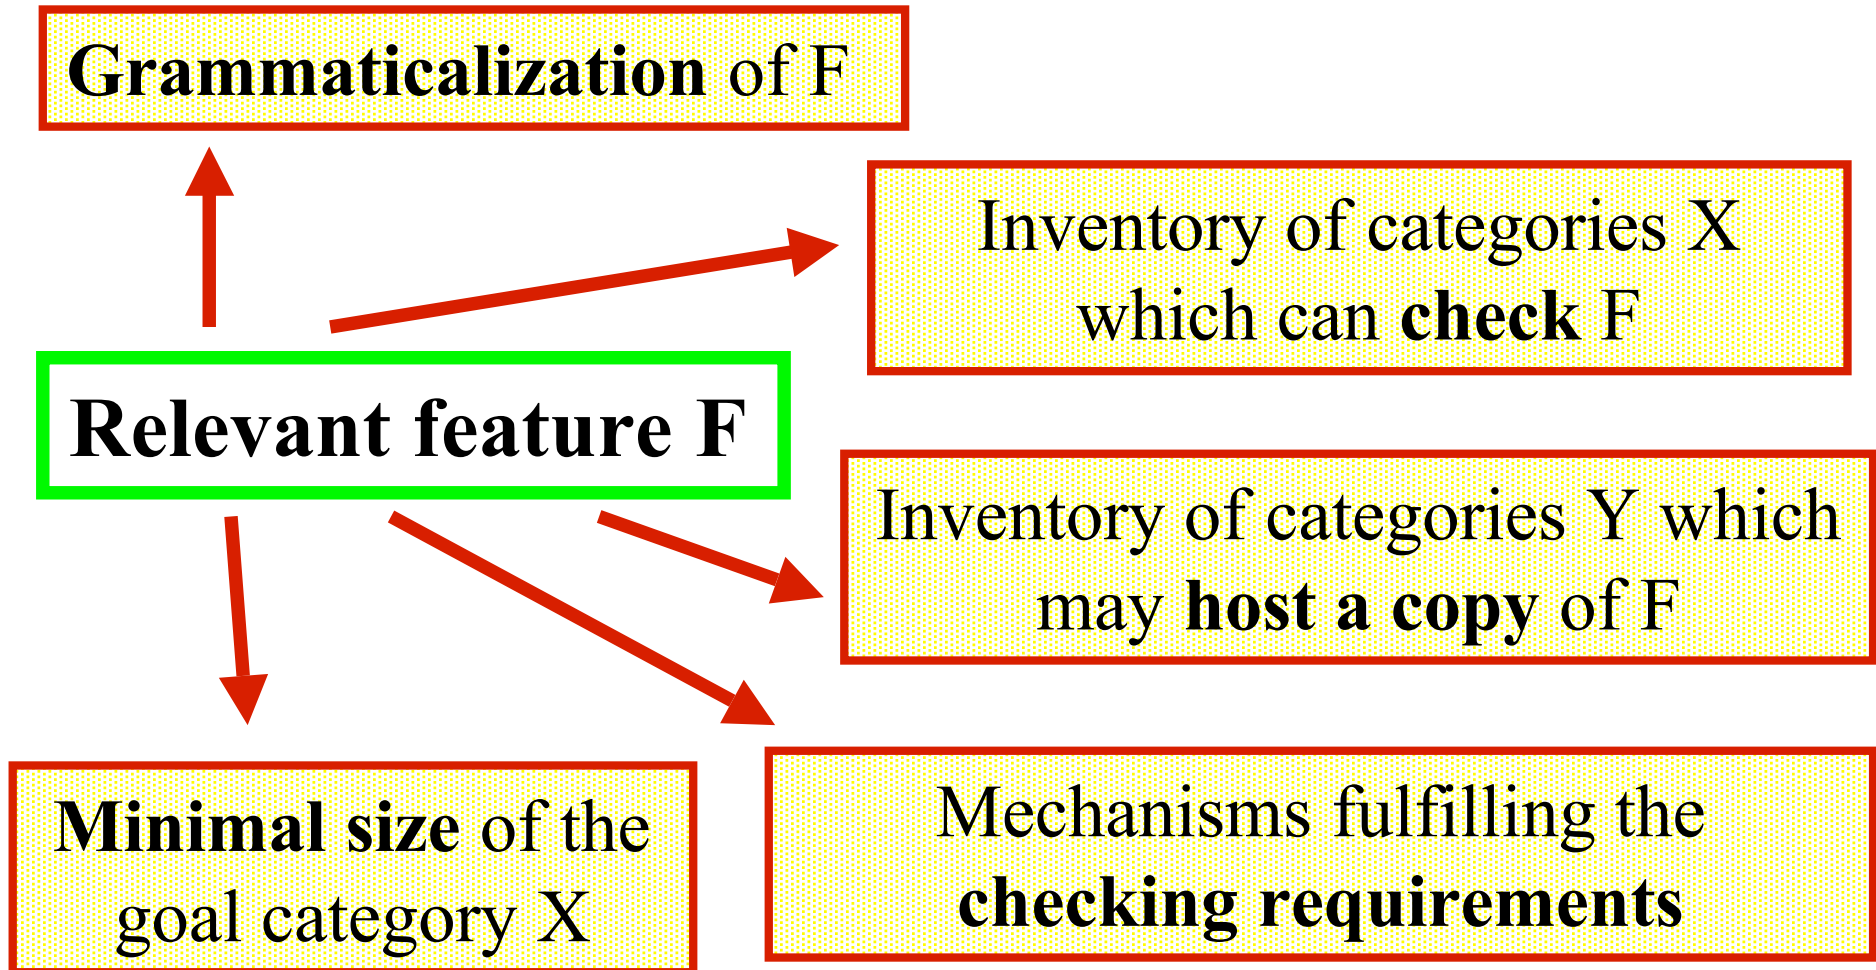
Grammaticalization of F

Inventory of categories X which can check F

Relevant feature F

Inventory of categories Y which may host a copy of F

Minimal size of the goal category X

Mechanisms fulfilling the checking requirements